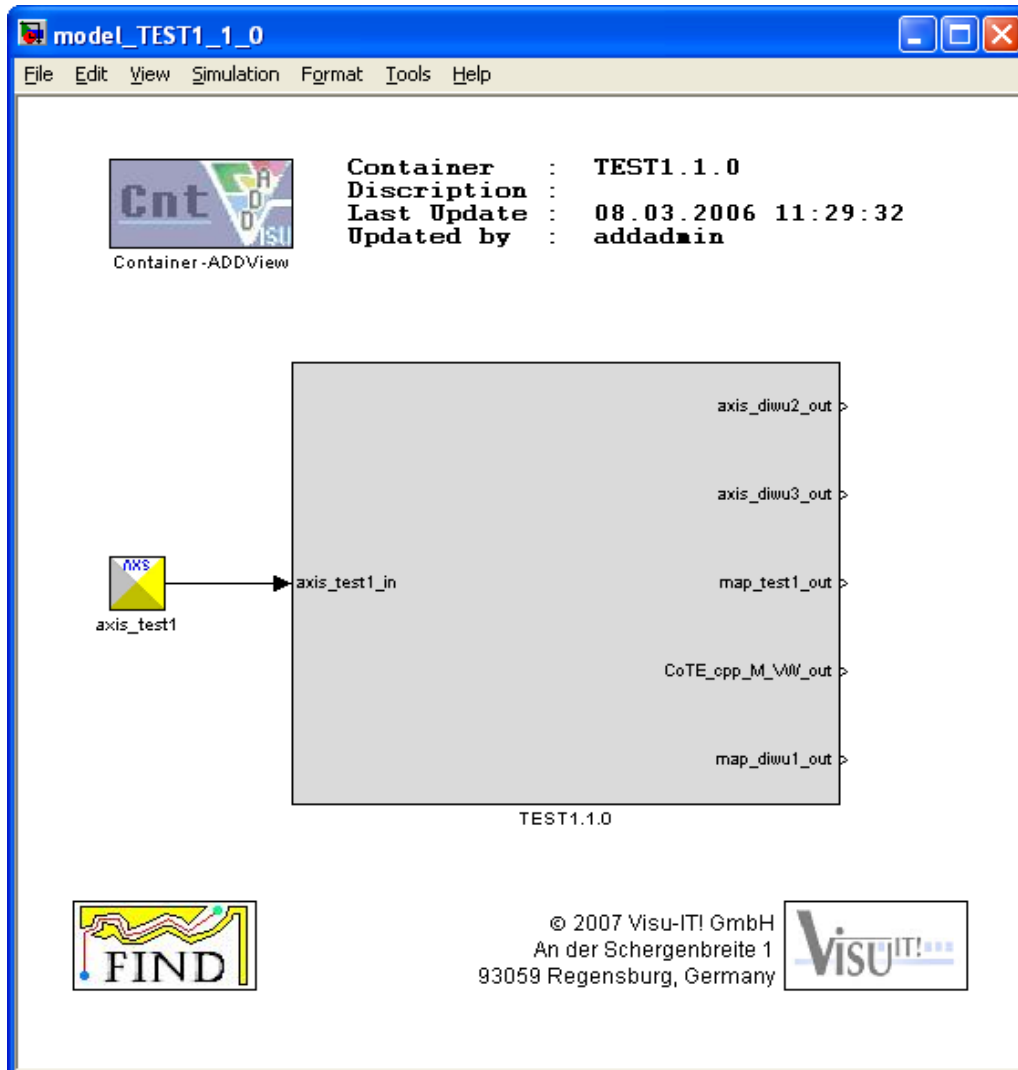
model_TEST1_1_0

File Edit View Simulation Format Tools Help

Cnt ADD VISU

Container-ADDView

Container : TEST1.1.0
Discription :
Last Update : 08.03.2006 11:29:32
Updated by : addadmin

axs

axis_test1

axis_test1_in

axis_diwu2_out

axis_diwu3_out

map_test1_out

CoTE_cpp_M_VW_out

map_diwu1_out

TEST1.1.0

FIND

© 2007 Visu-IT! GmbH
An der Schergenbreite 1
93059 Regensburg, Germany

VISU IT!